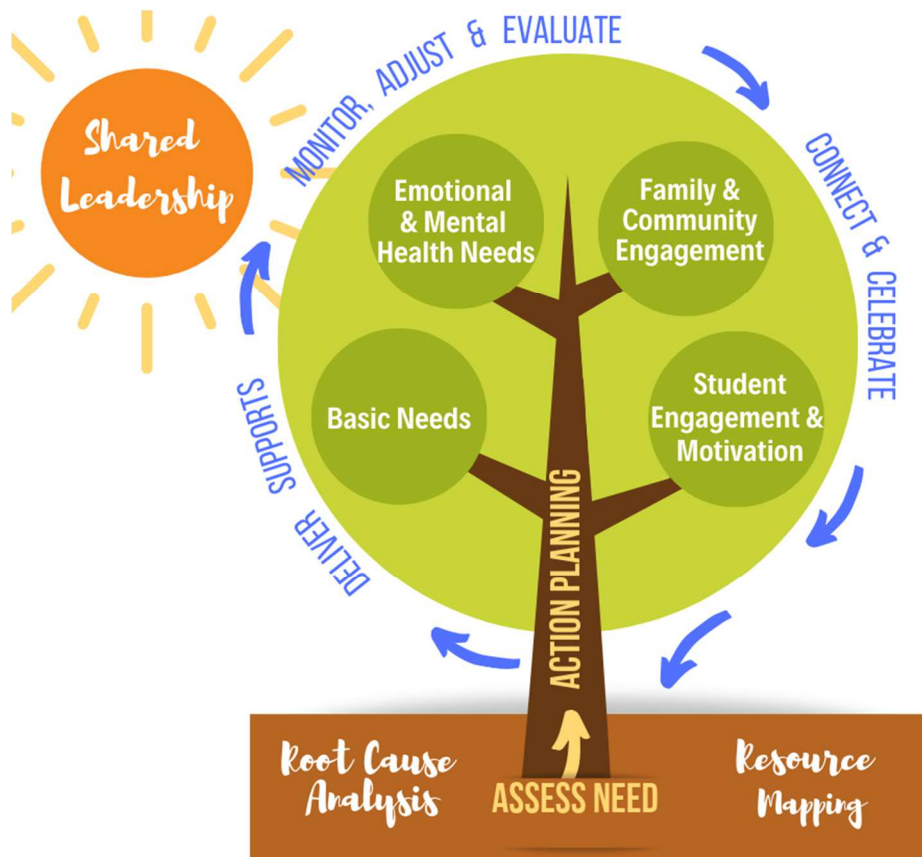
Shared Leadership

MONITOR, ADJUST & EVALUATE

CONNECT & CELEBRATE

Emotional & Mental Health Needs

Family & Community Engagement

Basic Needs

Student Engagement & Motivation

ACTION PLANNING

DELIVER SUPPORTS

Root Cause Analysis

ASSESS NEED

Resource Mapping